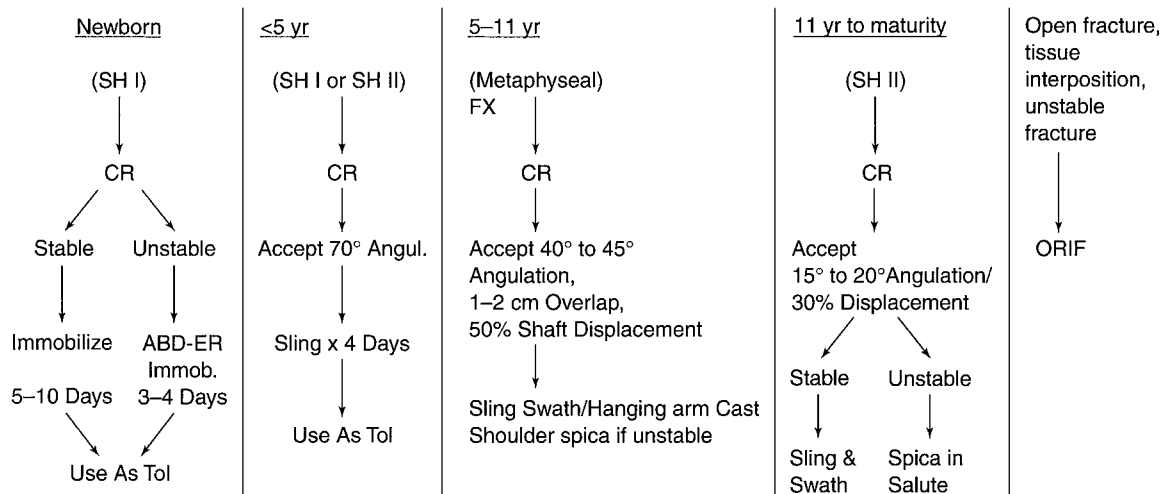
Newborn

(SH I)

CR

Stable

Unstable

Immobilize

5–10 Days

ABD-ER Immob. 3–4 Days

Use As Tol

$\leq$5 yr

(SH I or SH II)

CR

Accept 70° Angul.

Sling x 4 Days

Use As Tol

5–11 yr

(Metaphyseal) FX

CR

Accept 40° to 45° Angulation, 1–2 cm Overlap, 50% Shaft Displacement

Sling Swath/Hanging arm Cast Shoulder spica if unstable

11 yr to maturity

(SH II)

CR

Accept 15° to 20°Angulation/ 30% Displacement

Stable

Unstable

Sling & Swath

Spica in Salute

Open fracture, tissue interposition, unstable fracture

ORIF